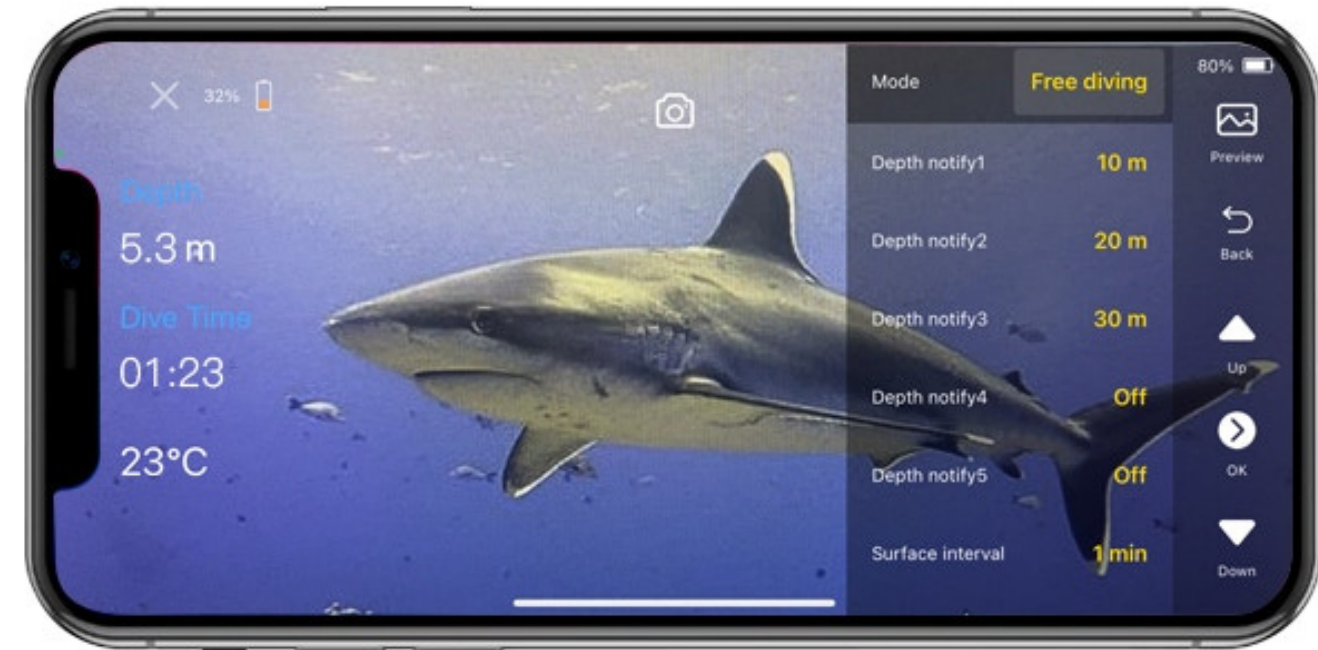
32%

Depth
5.3 m
Dive Time
01:23
23°C

Mode
Free diving
Depth notify1
10 m
Depth notify2
20 m
Depth notify3
30 m
Depth notify4
Off
Depth notify5
Off
Surface interval
1 min

80%
Preview
Back
Up
OK
Down